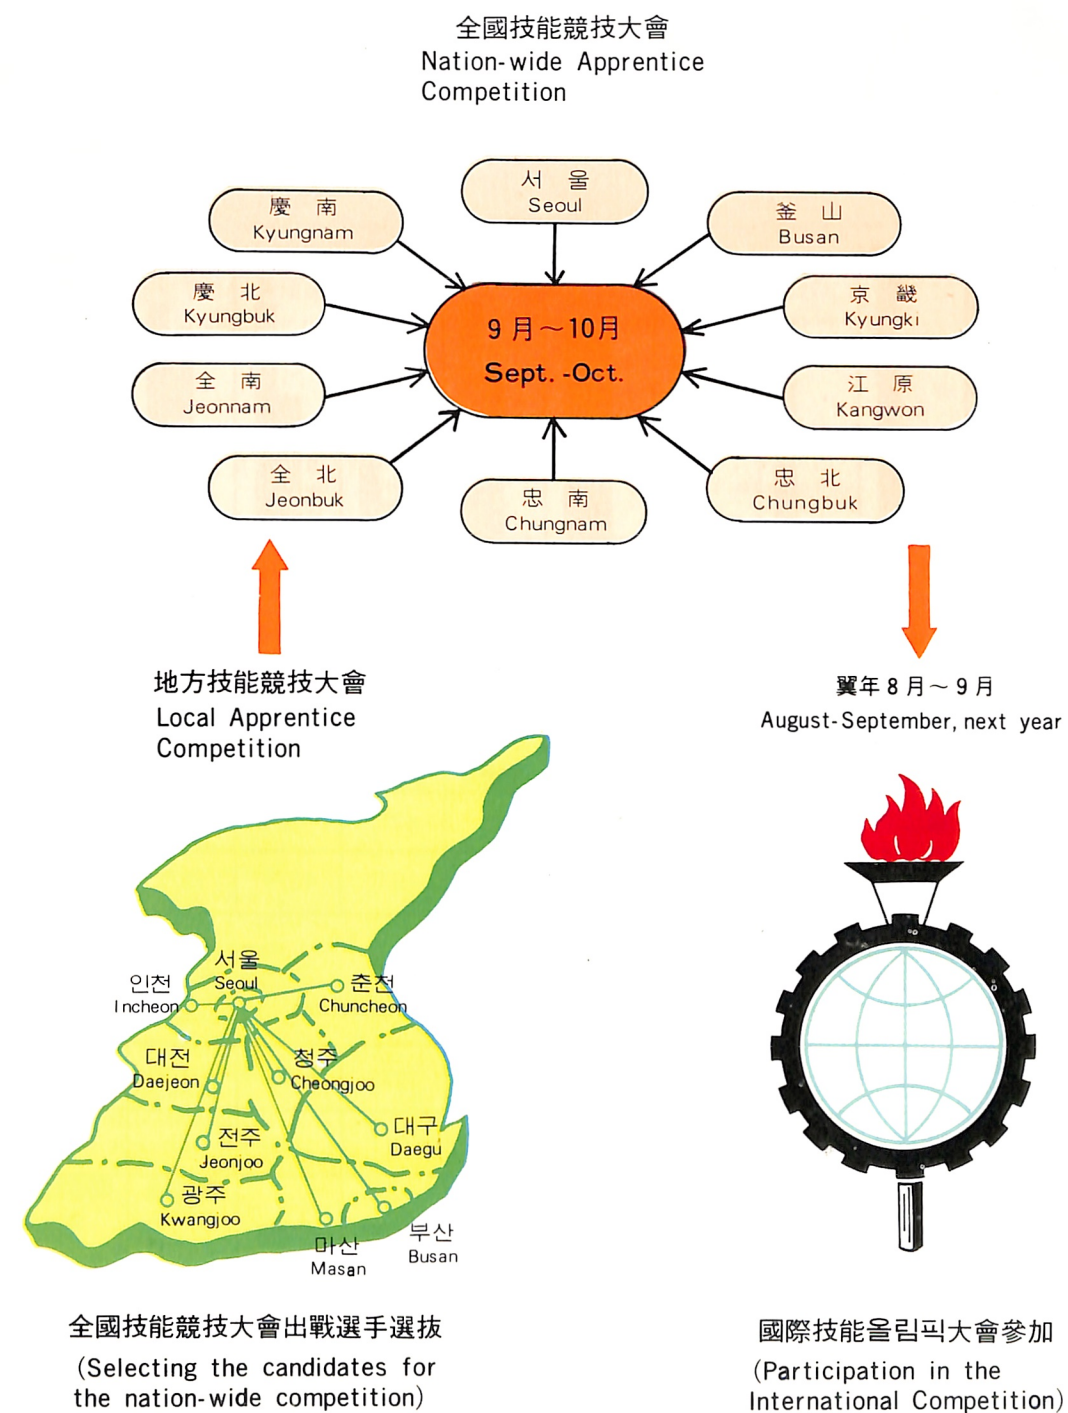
全國技能競技大會
Nation-wide Apprentice Competition

서 울
Seoul

慶 南
Kyungnam

釜 山
Busan

慶 北
Kyungbuk

9 月～10月
Sept. -Oct.

京 畿
Kyungki

全 南
Jeonnam

江 原
Kangwon

全 北
Jeonbuk

忠 南
Chungnam

忠 北
Chungbuk

地方技能競技大會
Local Apprentice Competition

翼年 8 月～ 9 月
August-September, next year

인천
Incheon

서울
Seoul

춘천
Chuncheon

대전
Daejeon

청주
Cheongjoo

전주
Jeonjoo

대구
Daegu

광주
Kwangjoo

마산
Masan

부산
Busan

全國技能競技大會出戰選手選拔
(Selecting the candidates for the nation-wide competition)

國際技能올림픽大會參加
(Participation in the International Competition)